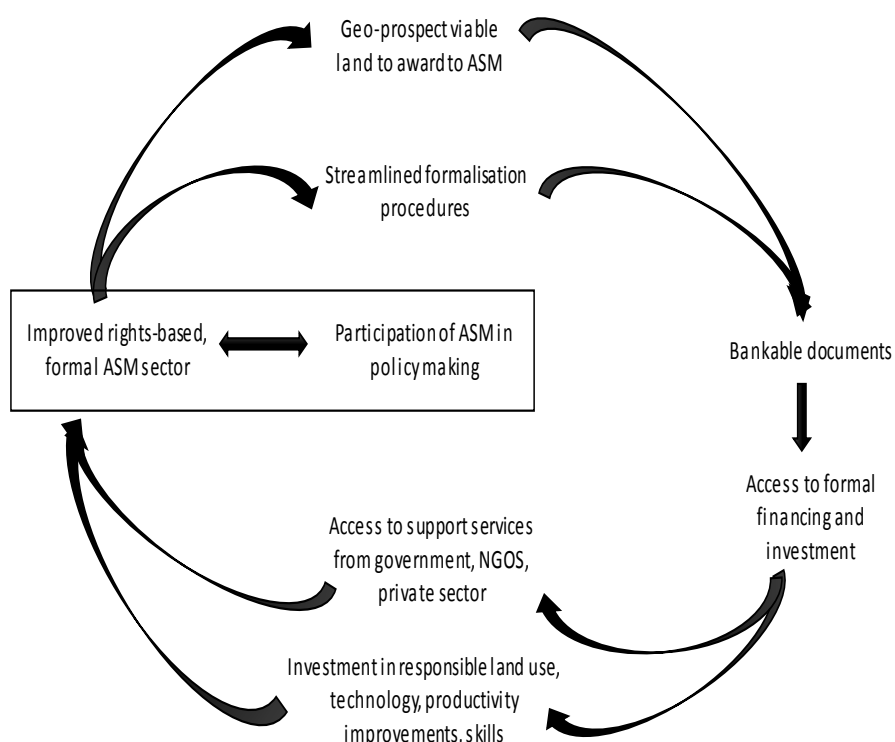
Geo-prospect viable land to award to ASM

Streamlined formalisation procedures

Improved rights-based, formal ASM sector

Participation of ASM in policy making

Bankable documents

Access to formal financing and investment

Access to support services from government, NGOS, private sector

Investment in responsible land use, technology, productivity improvements, skills